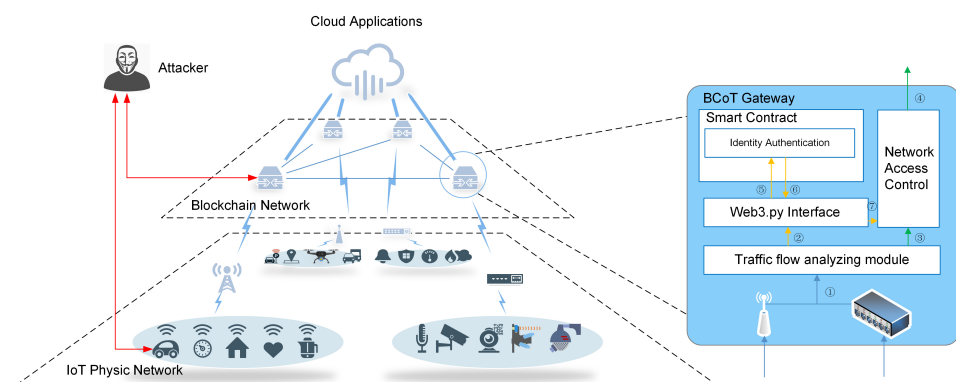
Cloud Applications

Attacker

Blockchain Network

IoT Physic Network

BCoT Gateway

Smart Contract

Identity Authentication

⑤ ⑥

Web3.py Interface

⑦

②

Network Access Control

④

③

Traffic flow analyzing module

①